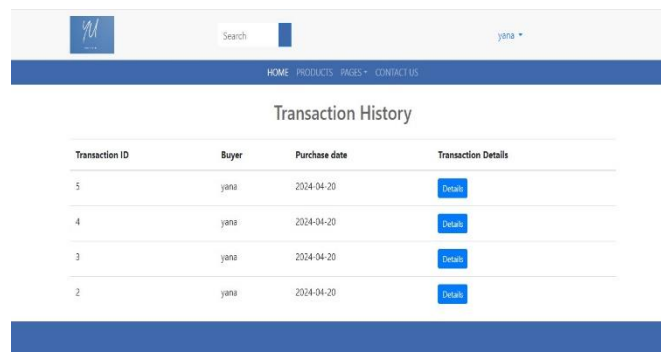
YU

Search

yana ▾

HOME PRODUCTS PAGES ▾ CONTACT US

Transaction History

| Transaction ID | Buyer | Purchase date | Transaction Details |
|---|---|---|---|
| 5 | yana | 2024-04-20 | Details |
| 4 | yana | 2024-04-20 | Details |
| 3 | yana | 2024-04-20 | Details |
| 2 | yana | 2024-04-20 | Details |